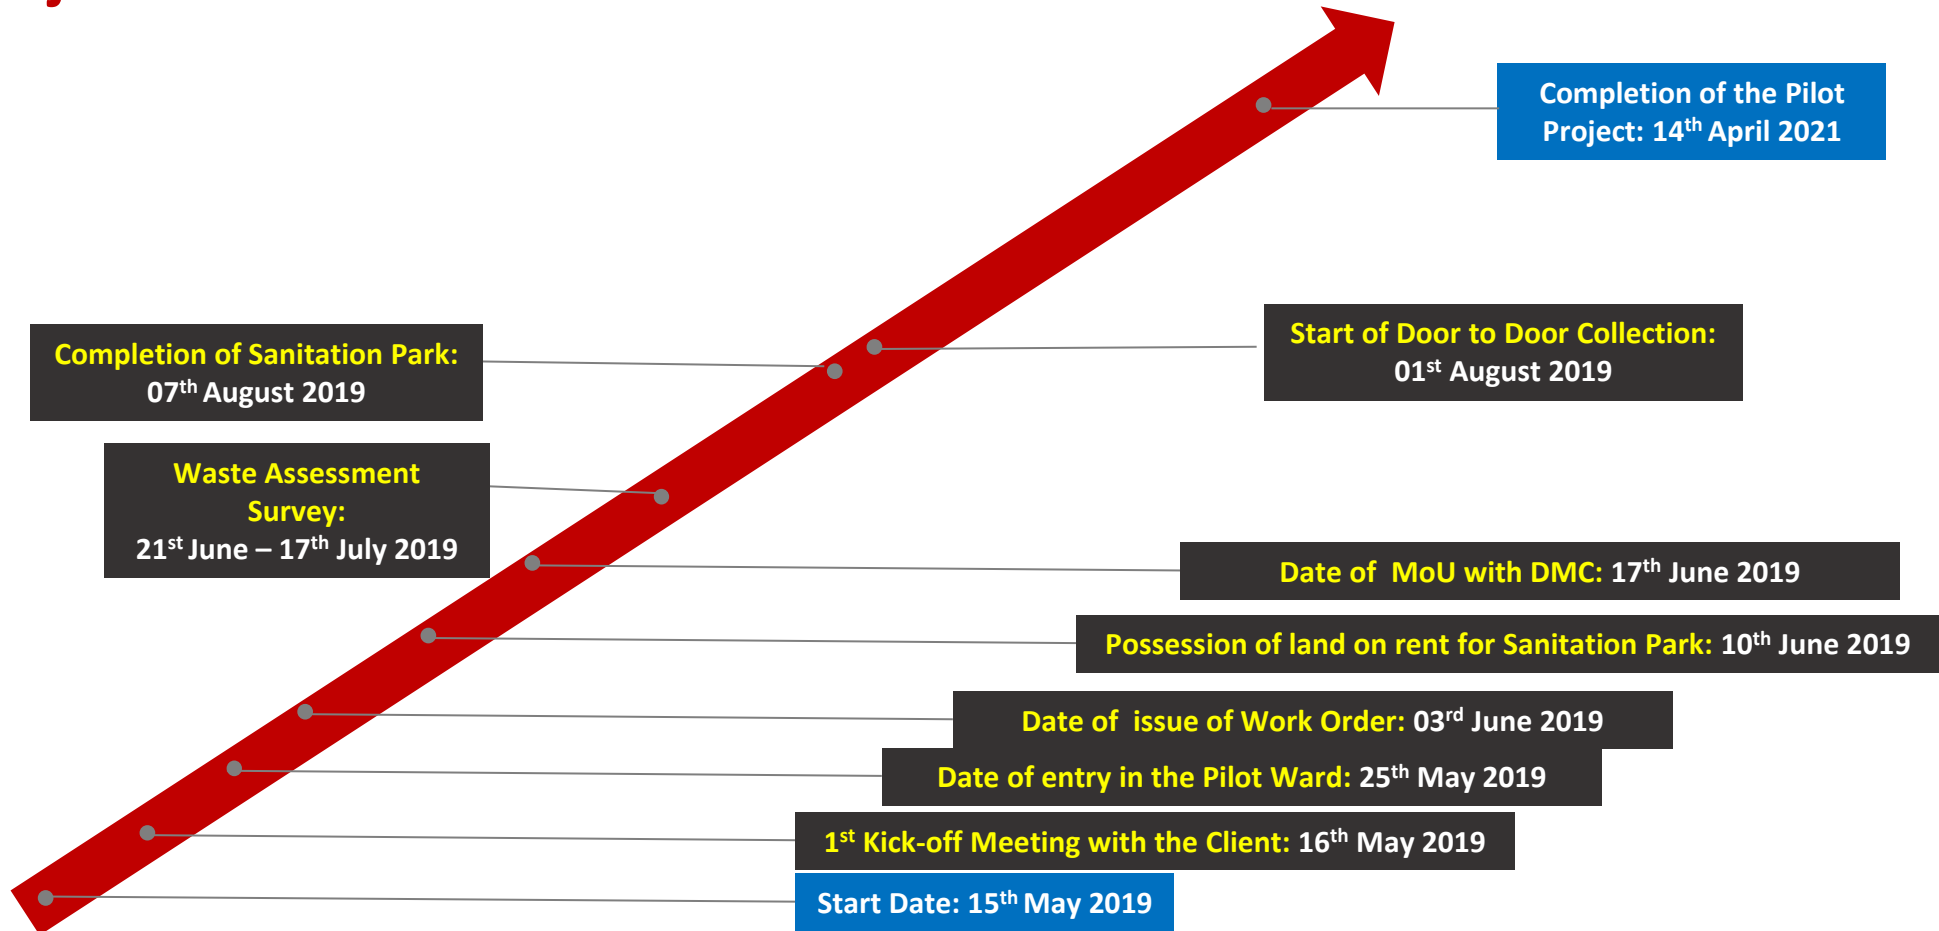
Completion of the Pilot Project: 14$^{th}$ April 2021

Completion of Sanitation Park: 07$^{th}$ August 2019

Start of Door to Door Collection: 01$^{st}$ August 2019

Waste Assessment Survey: 21$^{st}$ June – 17$^{th}$ July 2019

Date of MoU with DMC: 17$^{th}$ June 2019

Possession of land on rent for Sanitation Park: 10$^{th}$ June 2019

Date of issue of Work Order: 03$^{rd}$ June 2019

Date of entry in the Pilot Ward: 25$^{th}$ May 2019

1$^{st}$ Kick-off Meeting with the Client: 16$^{th}$ May 2019

Start Date: 15$^{th}$ May 2019